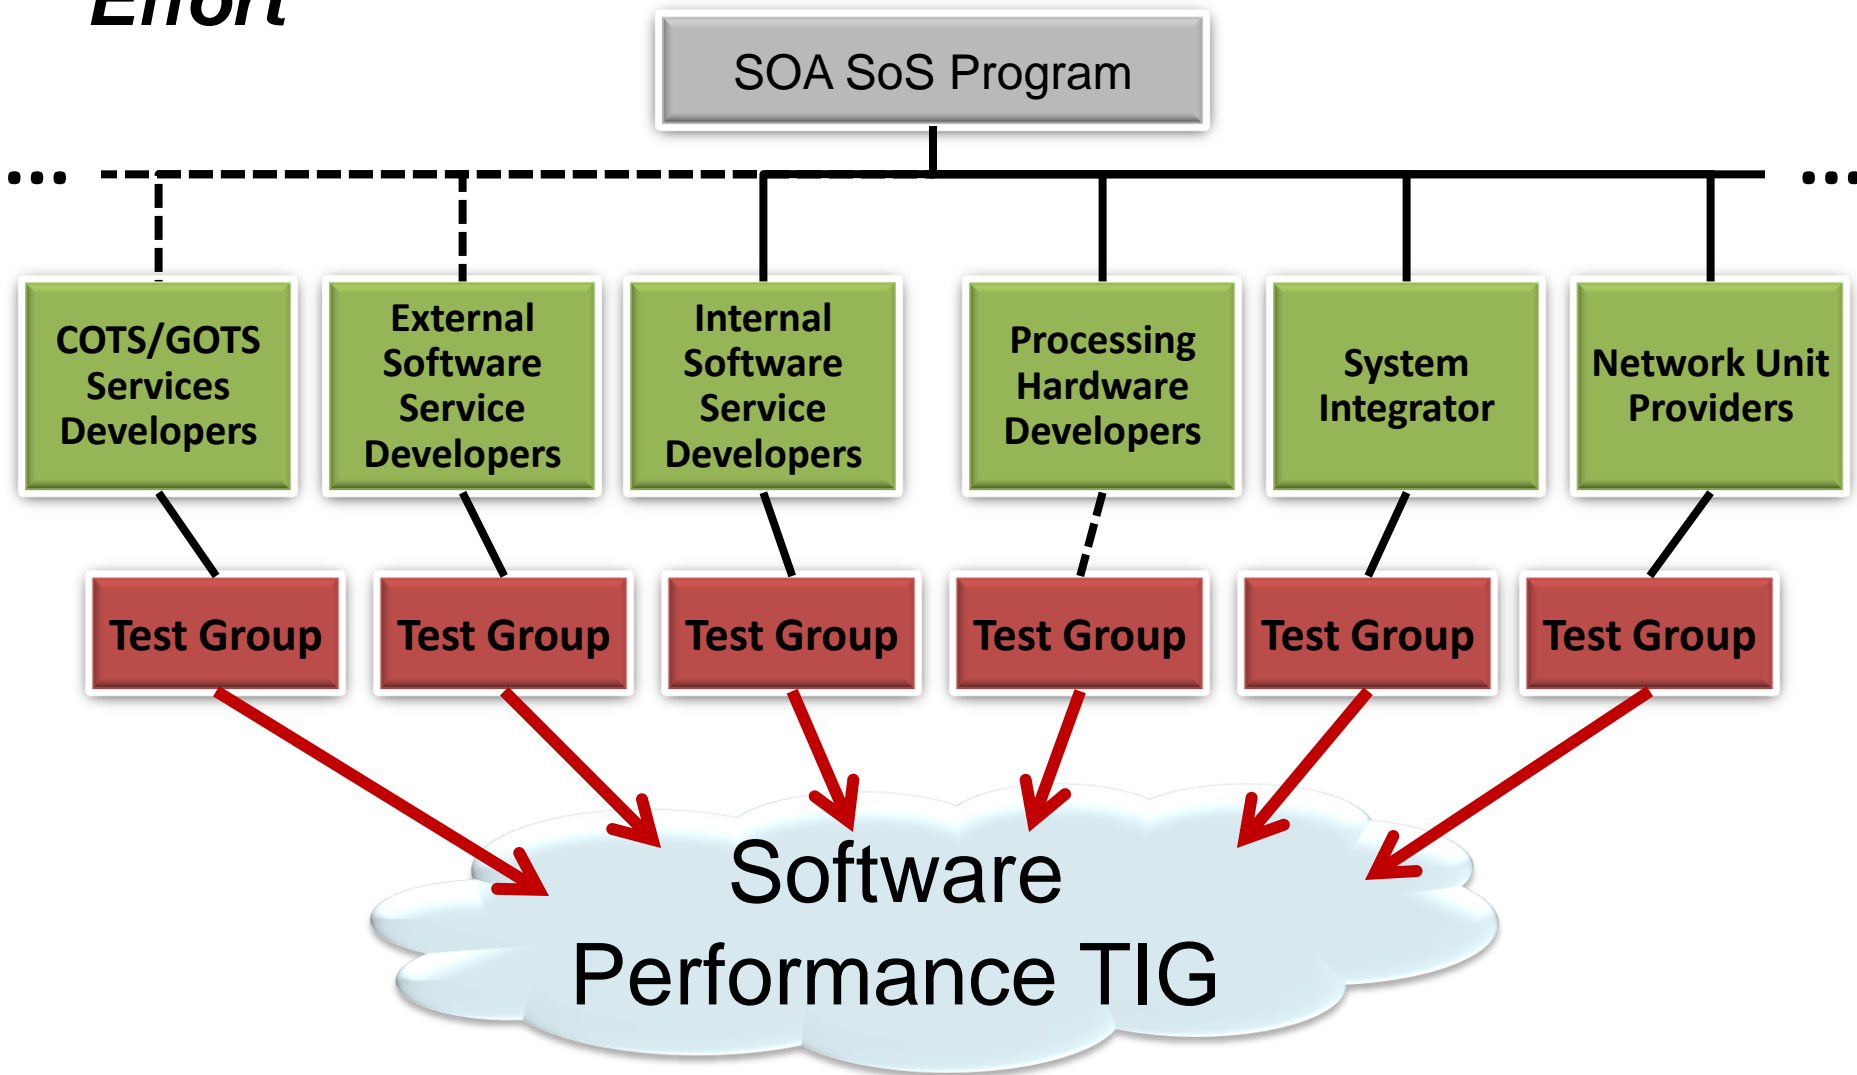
Effort

SOA SoS Program

COTS/GOTS Services Developers

External Software Service Developers

Internal Software Service Developers

Processing Hardware Developers

System Integrator

Network Unit Providers

Test Group

Test Group

Test Group

Test Group

Test Group

Test Group

Software Performance TIG